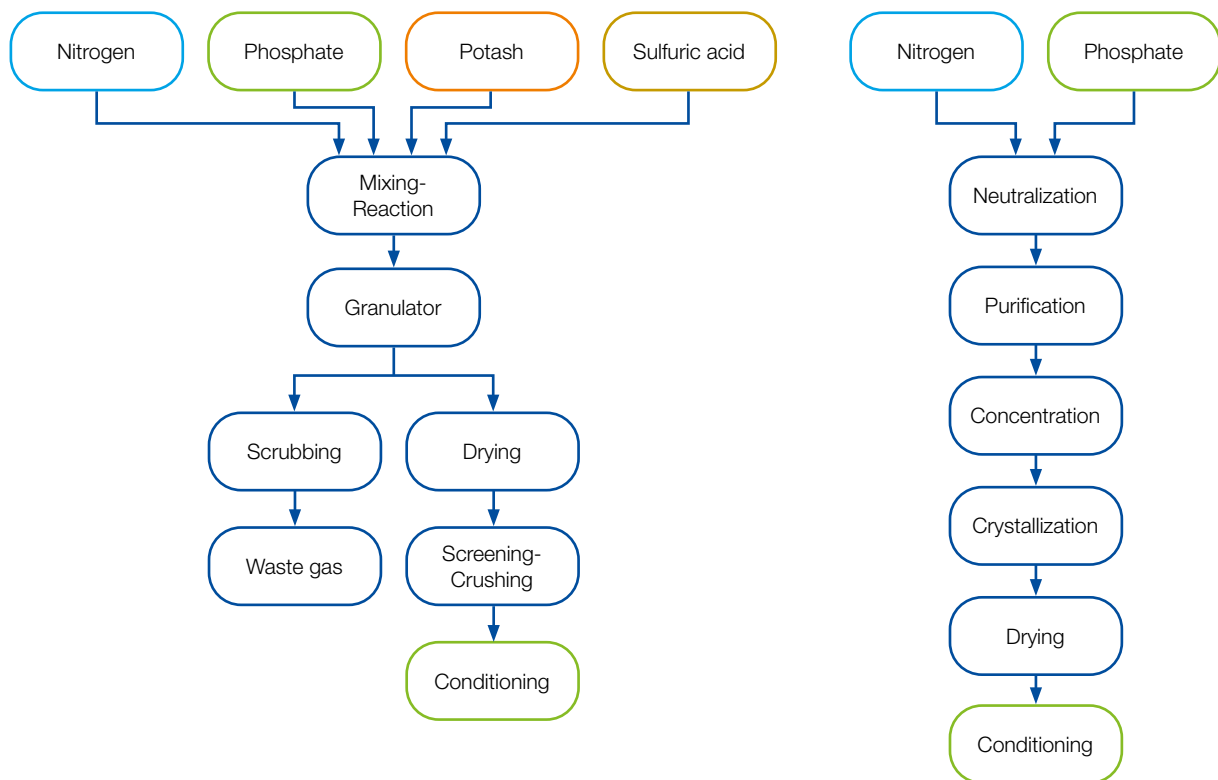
Nitrogen
Phosphate
Potash
Sulfuric acid
Mixing-Reaction
Granulator
Scrubbing
Drying
Waste gas
Screening-Crushing
Conditioning

Nitrogen
Phosphate
Neutralization
Purification
Concentration
Crystallization
Drying
Conditioning